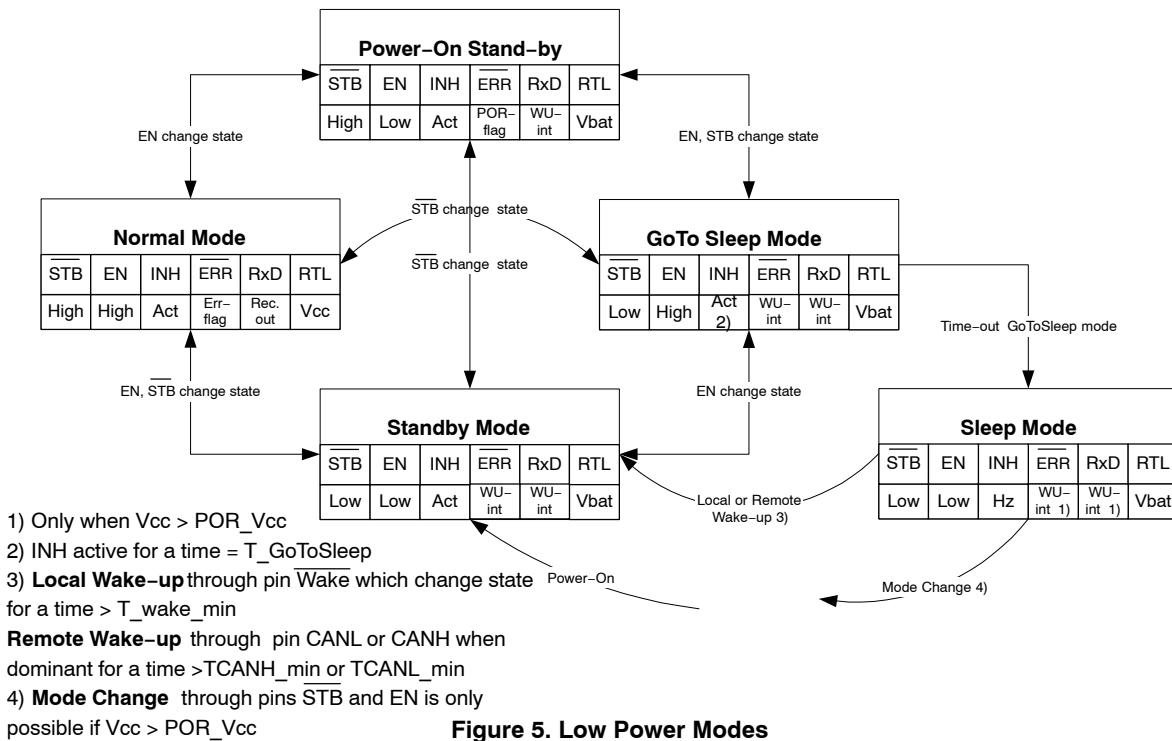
**Power−On Stand−by**

| $\overline{STB}$ | EN | INH | $\overline{ERR}$ | RxD | RTL |
|---|---|---|---|---|---|
| High | Low | Act | POR−flag | WU−int | Vbat |

EN change state

EN, $\overline{STB}$ change state

$\overline{STB}$ change state

$\overline{STB}$ change state

**Normal Mode**

| $\overline{STB}$ | EN | INH | $\overline{ERR}$ | RxD | RTL |
|---|---|---|---|---|---|
| High | High | Act | Err−flag | Rec. out | Vcc |

**GoTo Sleep Mode**

| $\overline{STB}$ | EN | INH | $\overline{ERR}$ | RxD | RTL |
|---|---|---|---|---|---|
| Low | High | Act 2) | WU−int | WU−int | Vbat |

Time−out GoToSleep mode

EN, $\overline{STB}$ change state

EN change state

**Standby Mode**

| $\overline{STB}$ | EN | INH | $\overline{ERR}$ | RxD | RTL |
|---|---|---|---|---|---|
| Low | Low | Act | WU−int | WU−int | Vbat |

**Sleep Mode**

| $\overline{STB}$ | EN | INH | $\overline{ERR}$ | RxD | RTL |
|---|---|---|---|---|---|
| Low | Low | Hz | WU−int 1) | WU−int 1) | Vbat |

Local or Remote Wake−up 3)

Power−On

Mode Change 4)

1) Only when Vcc > POR_Vcc
2) INH active for a time = T_GoToSleep
3) **Local Wake−up** through pin $\overline{Wake}$ which change state for a time > T_wake_min
**Remote Wake−up** through pin CANL or CANH when dominant for a time >TCANH_min or TCANL_min
4) **Mode Change** through pins $\overline{STB}$ and EN is only possible if Vcc > POR_Vcc

**Figure 5. Low Power Modes**